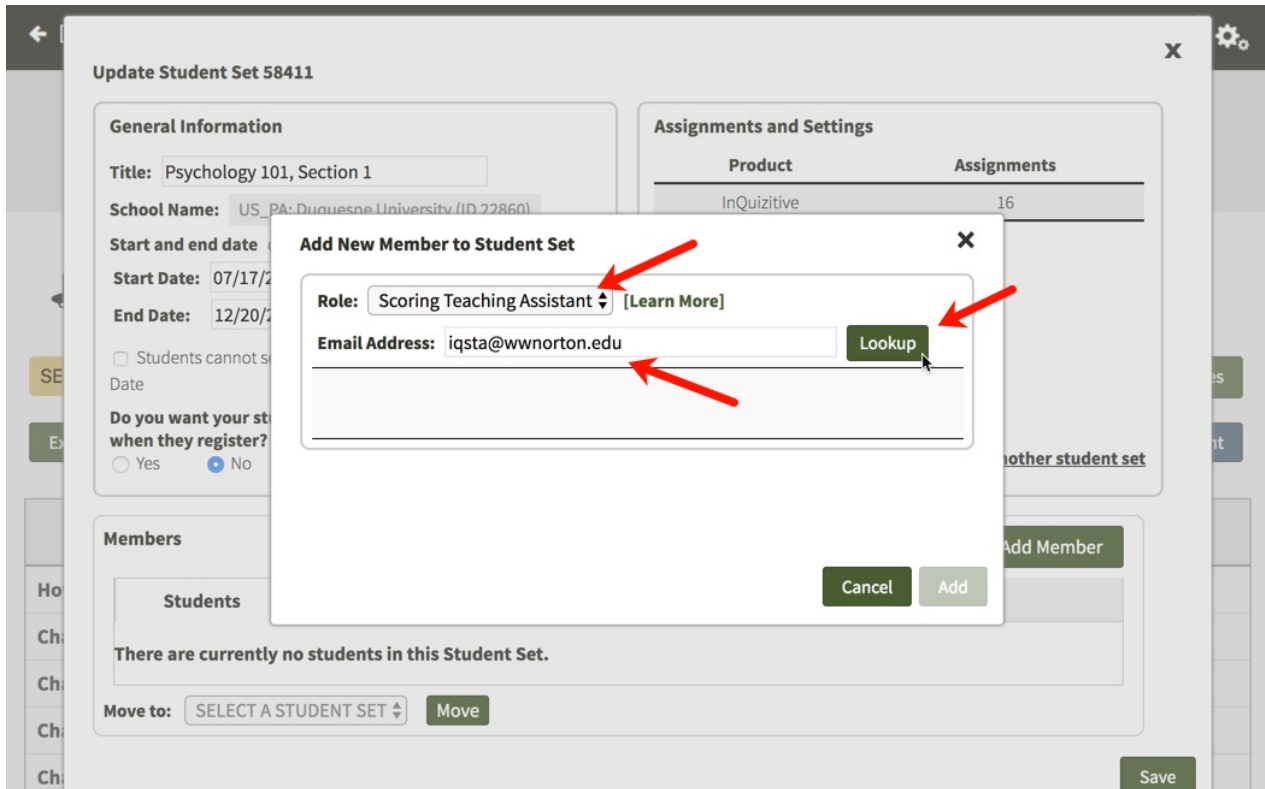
Update Student Set 58411

General Information

Title: Psychology 101, Section 1

School Name: US_PA: Duquesne University (ID 22860)

Start and end date

Start Date: 07/17/2

End Date: 12/20/2

Students cannot se

Date

Do you want your stu

when they register?

Yes No

Assignments and Settings

| Product | Assignments |
|---|---|
| InQuizitive | 16 |

nother student set

Add New Member to Student Set

Role: Scoring Teaching Assistant [Learn More]

Email Address: iqsta@wwnorton.edu Lookup

Cancel Add

Members

Add Member

Students

There are currently no students in this Student Set.

Move to: SELECT A STUDENT SET Move

Save

SE

Ex

Ho

Ch

Ch

Ch

Ch

es

nt